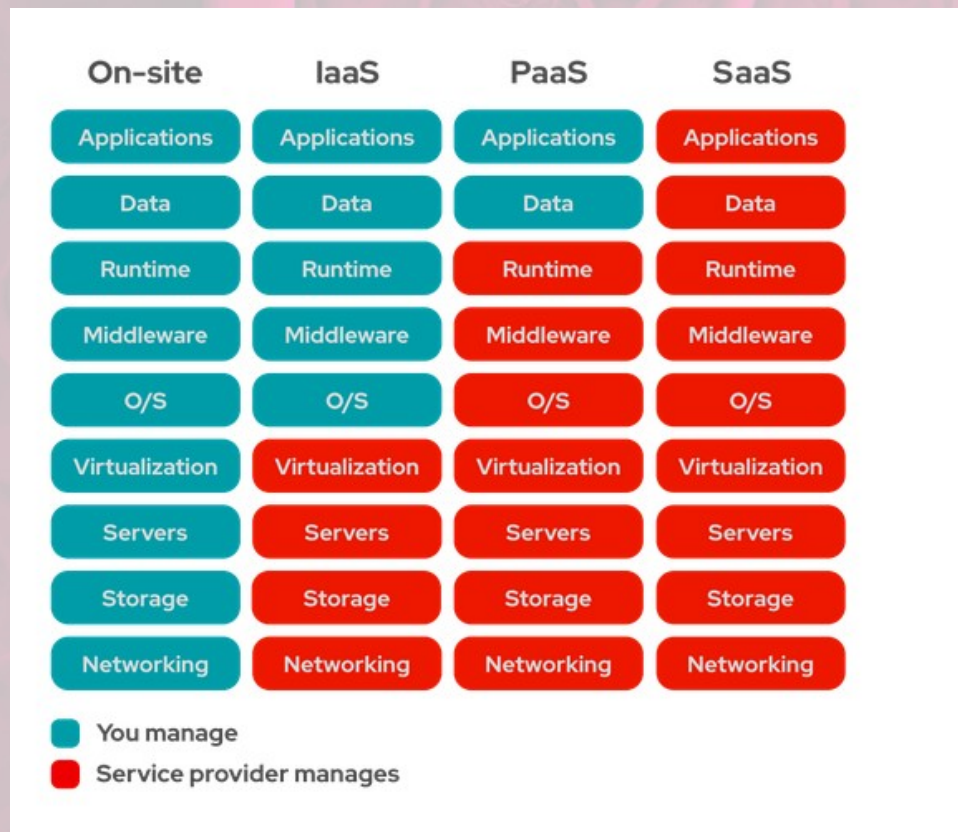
| On-site | IaaS | PaaS | SaaS |
|---|---|---|---|
| Applications | Applications | Applications | Applications |
| Data | Data | Data | Data |
| Runtime | Runtime | Runtime | Runtime |
| Middleware | Middleware | Middleware | Middleware |
| O/S | O/S | O/S | O/S |
| Virtualization | Virtualization | Virtualization | Virtualization |
| Servers | Servers | Servers | Servers |
| Storage | Storage | Storage | Storage |
| Networking | Networking | Networking | Networking |

You manage
Service provider manages